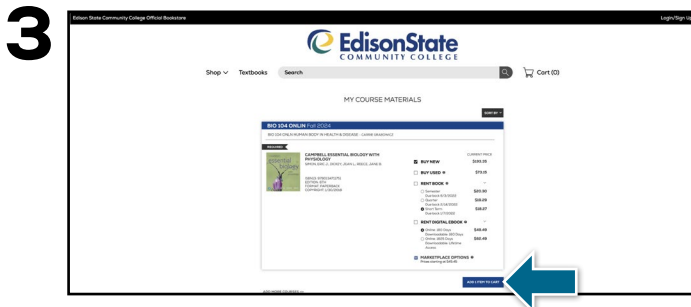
3

Edison State Community College Official Bookstore

Login/Sign Up

EdisonState COMMUNITY COLLEGE

Shop ∨ Textbooks Search

Cart (0)

MY COURSE MATERIALS

SORT BY

BIO 104 ONLIN Fall 2024

BIO 104 ONLIN HUMAN BODY IN HEALTH & DISEASE - LANNIE GRABOWSKI

REQUIRED

CAMPBELL ESSENTIAL BIOLOGY WITH PHYSIOLOGY
SIMON, ERIC J., DICKEY, JEAN L., REECE, JANE B.

ISBN13: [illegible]
EDITION: 6TH
FORMAT: PAPERBACK
COPYRIGHT: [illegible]

CURRENT PRICE

BUY NEW $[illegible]

BUY USED $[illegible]

RENT BOOK

Semester $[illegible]
Quarter $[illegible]
Short Term $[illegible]

RENT DIGITAL EBOOK

Online: 180 Days $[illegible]
Online: 1825 Days $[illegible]

MARKETPLACE OPTIONS
Prices starting at $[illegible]

ADD 1 ITEM TO CART

ADD MORE COURSES